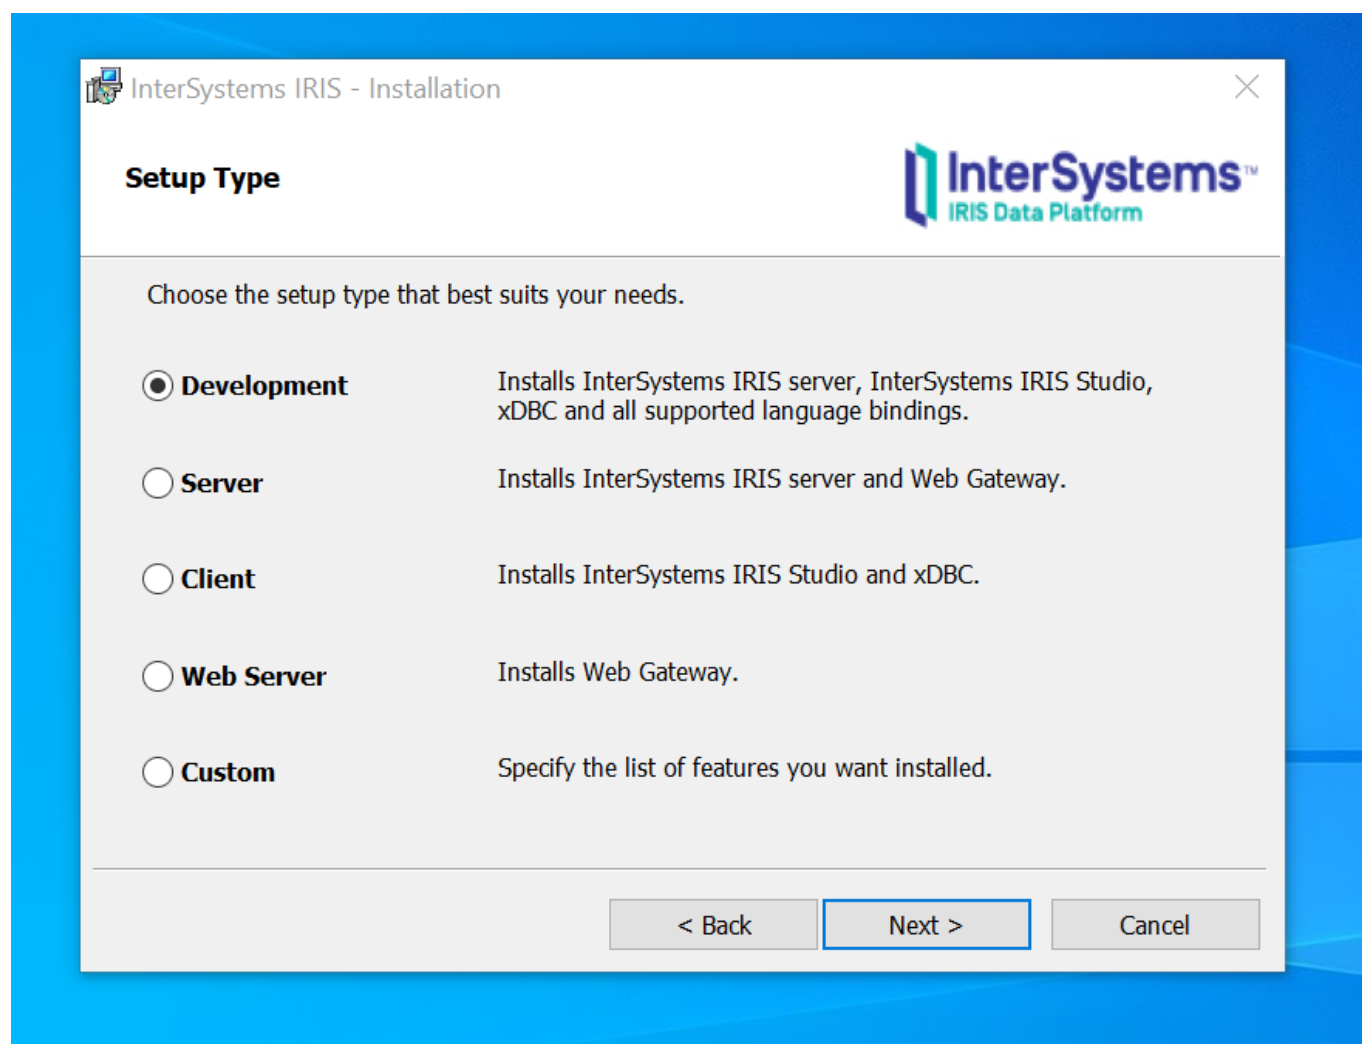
InterSystems IRIS - Installation

Setup Type

InterSystems™
IRIS Data Platform

Choose the setup type that best suits your needs.

Development
Installs InterSystems IRIS server, InterSystems IRIS Studio, xDBC and all supported language bindings.

Server
Installs InterSystems IRIS server and Web Gateway.

Client
Installs InterSystems IRIS Studio and xDBC.

Web Server
Installs Web Gateway.

Custom
Specify the list of features you want installed.

< Back
Next >
Cancel